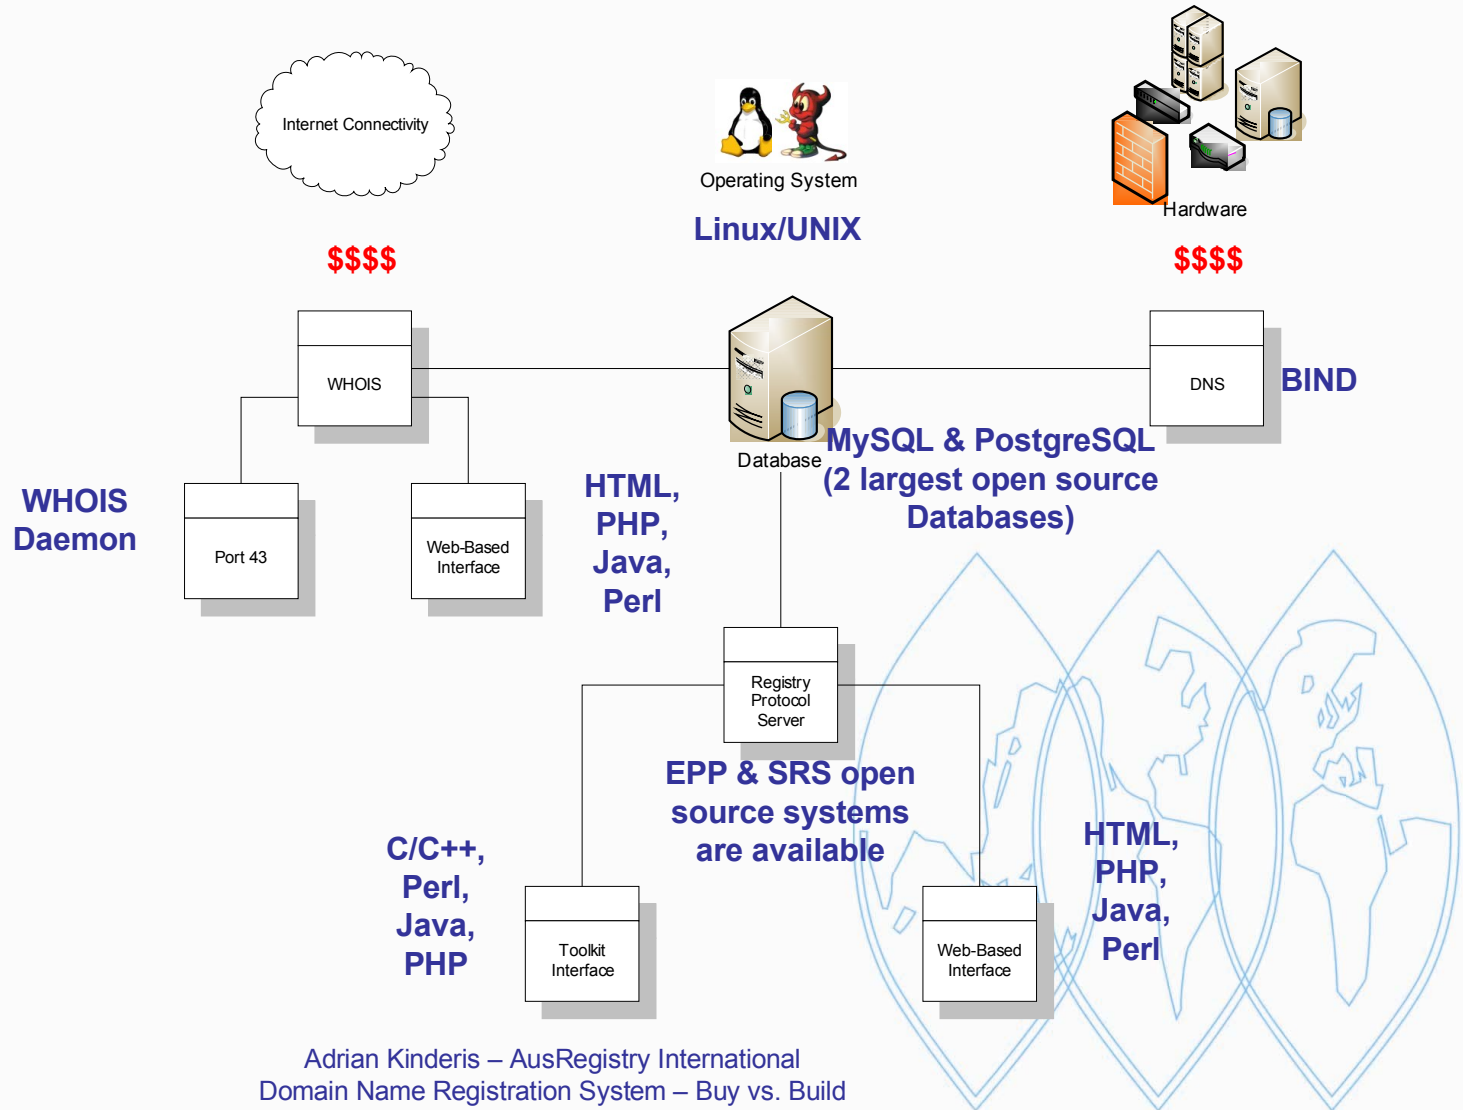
Internet Connectivity

Operating System

Linux/UNIX

Hardware

$$$$

$$$$

WHOIS

DNS

BIND

Database

MySQL & PostgreSQL (2 largest open source Databases)

WHOIS Daemon

Port 43

Web-Based Interface

HTML, PHP, Java, Perl

Registry Protocol Server

EPP & SRS open source systems are available

C/C++, Perl, Java, PHP

Toolkit Interface

Web-Based Interface

HTML, PHP, Java, Perl

Adrian Kinderis – AusRegistry International
Domain Name Registration System – Buy vs. Build